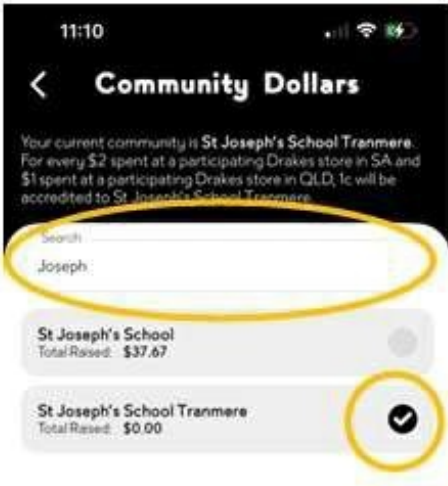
11:10

<

Community Dollars

Your current community is St Joseph's School Tranmere. For every $2 spent at a participating Drakes store in SA and $1 spent at a participating Drakes store in QLD, 1c will be accredited to St Joseph's School Tranmere.

Search

Joseph

St Joseph's School
Total Raised: $37.67

St Joseph's School Tranmere
Total Raised: $0.00